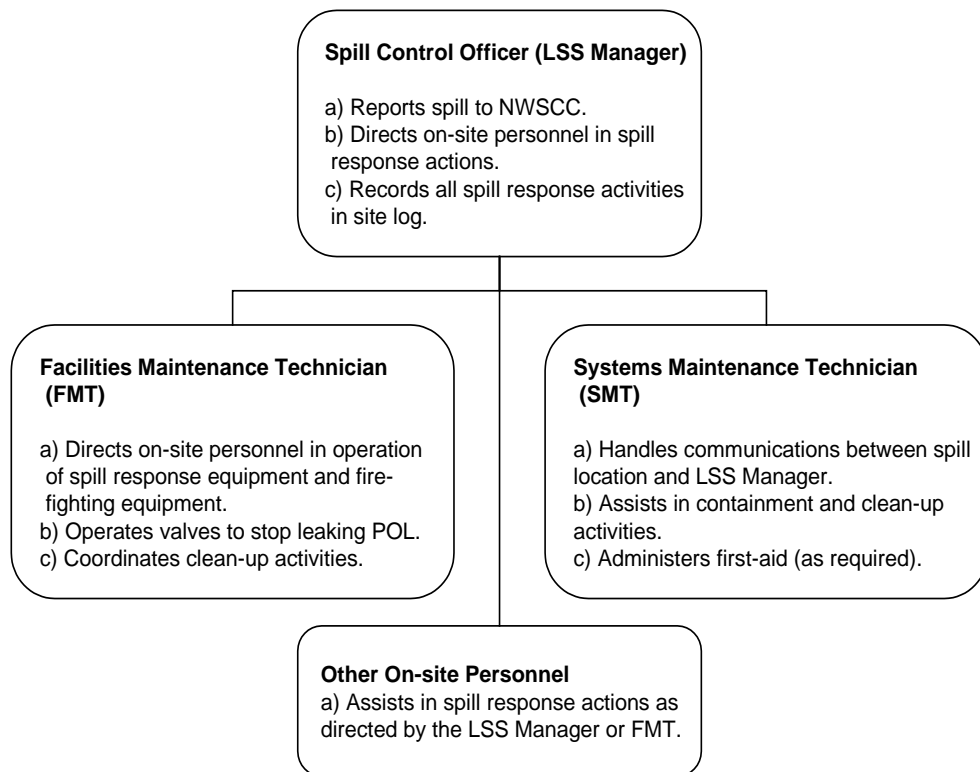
**Spill Control Officer (LSS Manager)**

a) Reports spill to NWSCC.
b) Directs on-site personnel in spill response actions.
c) Records all spill response activities in site log.

**Facilities Maintenance Technician (FMT)**

a) Directs on-site personnel in operation of spill response equipment and fire-fighting equipment.
b) Operates valves to stop leaking POL.
c) Coordinates clean-up activities.

**Systems Maintenance Technician (SMT)**

a) Handles communications between spill location and LSS Manager.
b) Assists in containment and clean-up activities.
c) Administers first-aid (as required).

**Other On-site Personnel**
a) Assists in spill response actions as directed by the LSS Manager or FMT.